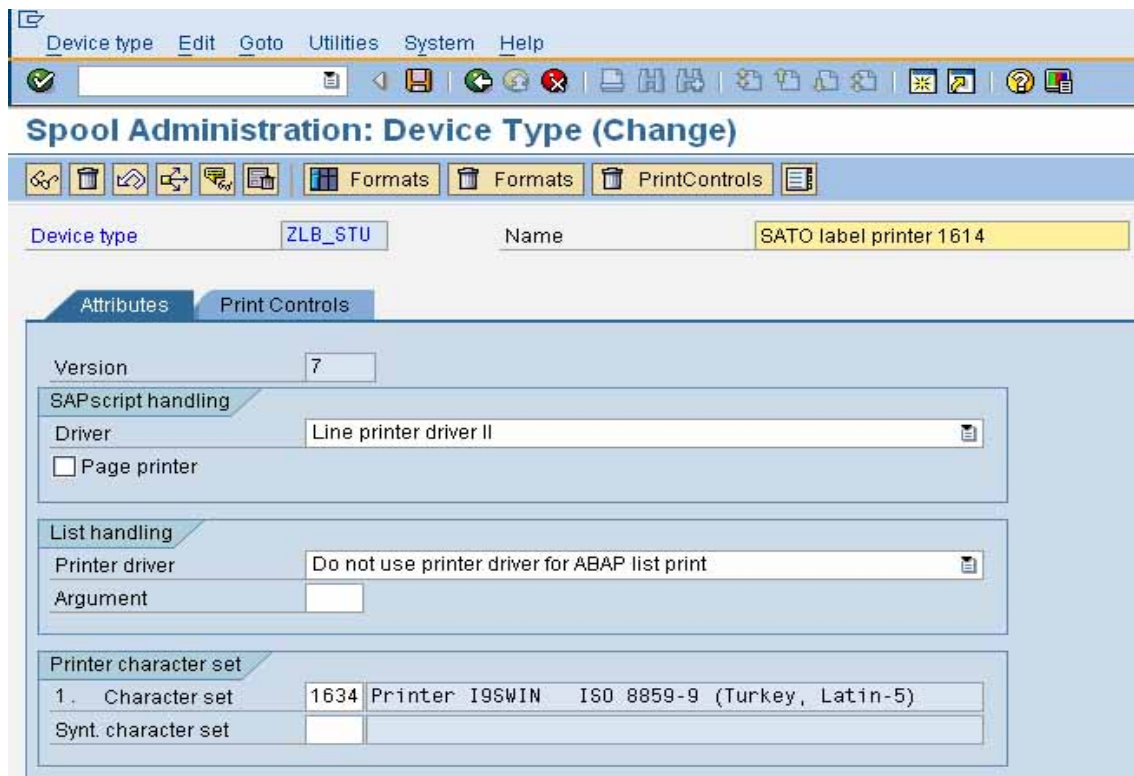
Device type Edit Goto Utilities System Help

Spool Administration: Device Type (Change)

Formats Formats PrintControls

Device type ZLB_STU Name SATO label printer 1614

Attributes Print Controls

Version 7

SAPscript handling
Driver Line printer driver II
Page printer

List handling
Printer driver Do not use printer driver for ABAP list print
Argument

Printer character set
1. Character set 1634 Printer I9SWIN ISO 8859-9 (Turkey, Latin-5)
Synt. character set